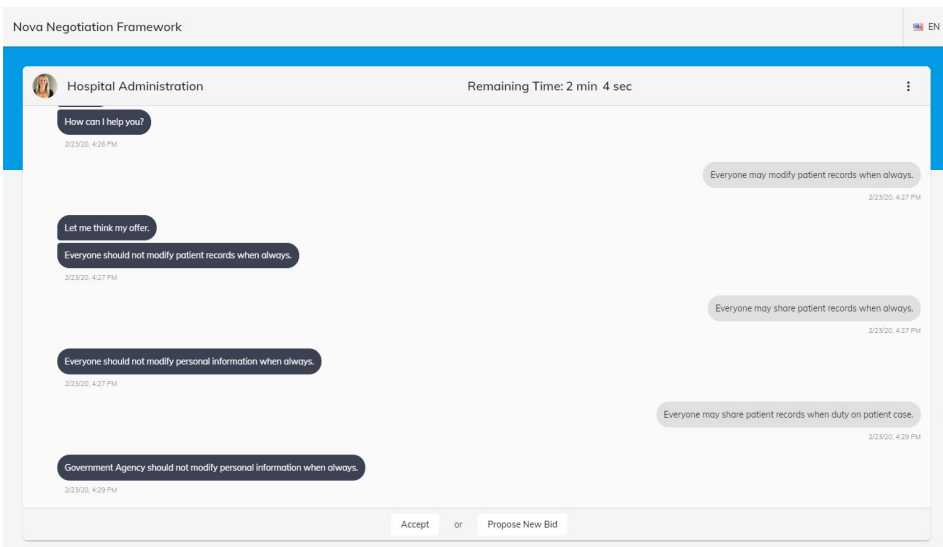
Nova Negotiation Framework

EN

Hospital Administration

Remaining Time: 2 min 4 sec

How can I help you?

2/23/20, 4:26 PM

Everyone may modify patient records when always.

2/23/20, 4:27 PM

Let me think my offer.

Everyone should not modify patient records when always.

2/23/20, 4:27 PM

Everyone may share patient records when always.

2/23/20, 4:27 PM

Everyone should not modify personal information when always.

2/23/20, 4:27 PM

Everyone may share patient records when duty on patient case.

2/23/20, 4:29 PM

Government Agency should not modify personal information when always.

2/23/20, 4:29 PM

Accept or Propose New Bid